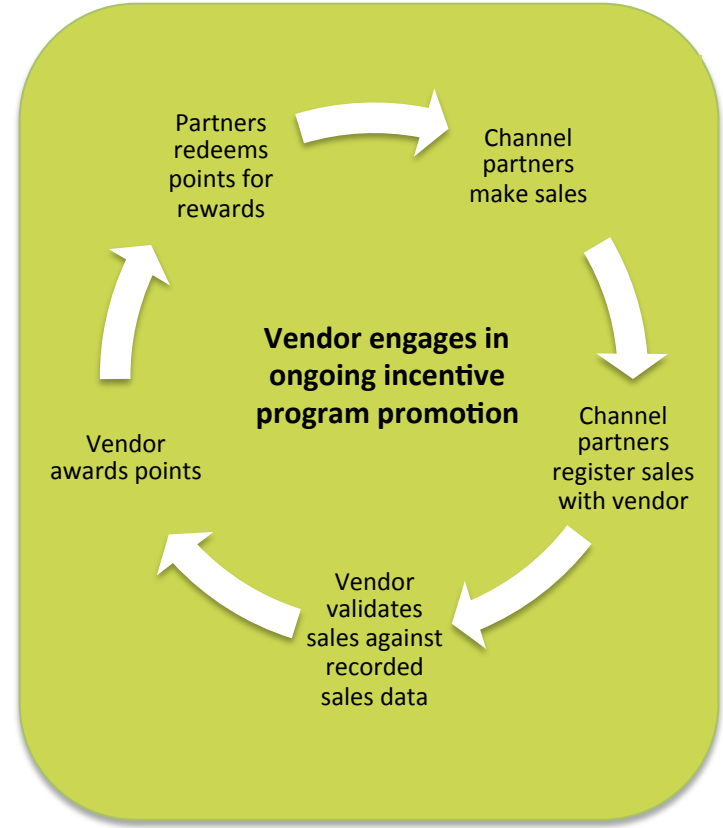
Partners redeems points for rewards

Channel partners make sales

Vendor engages in ongoing incentive program promotion

Channel partners register sales with vendor

Vendor validates sales against recorded sales data

Vendor awards points